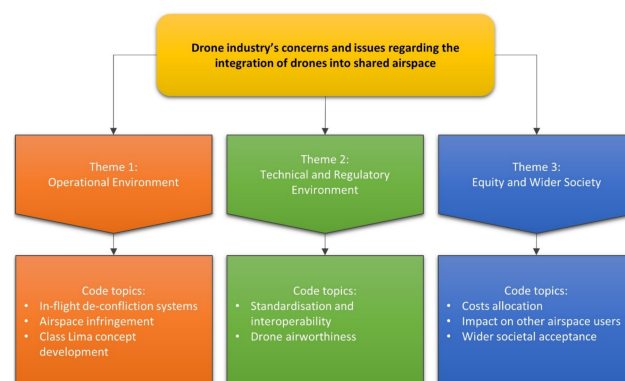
Drone industry's concerns and issues regarding the integration of drones into shared airspace

Theme 1:
Operational Environment

Code topics:
• In-flight de-confliction systems
• Airspace infringement
• Class Lima concept development

Theme 2:
Technical and Regulatory Environment

Code topics:
• Standardisation and interoperability
• Drone airworthiness

Theme 3:
Equity and Wider Society

Code topics:
• Costs allocation
• Impact on other airspace users
• Wider societal acceptance